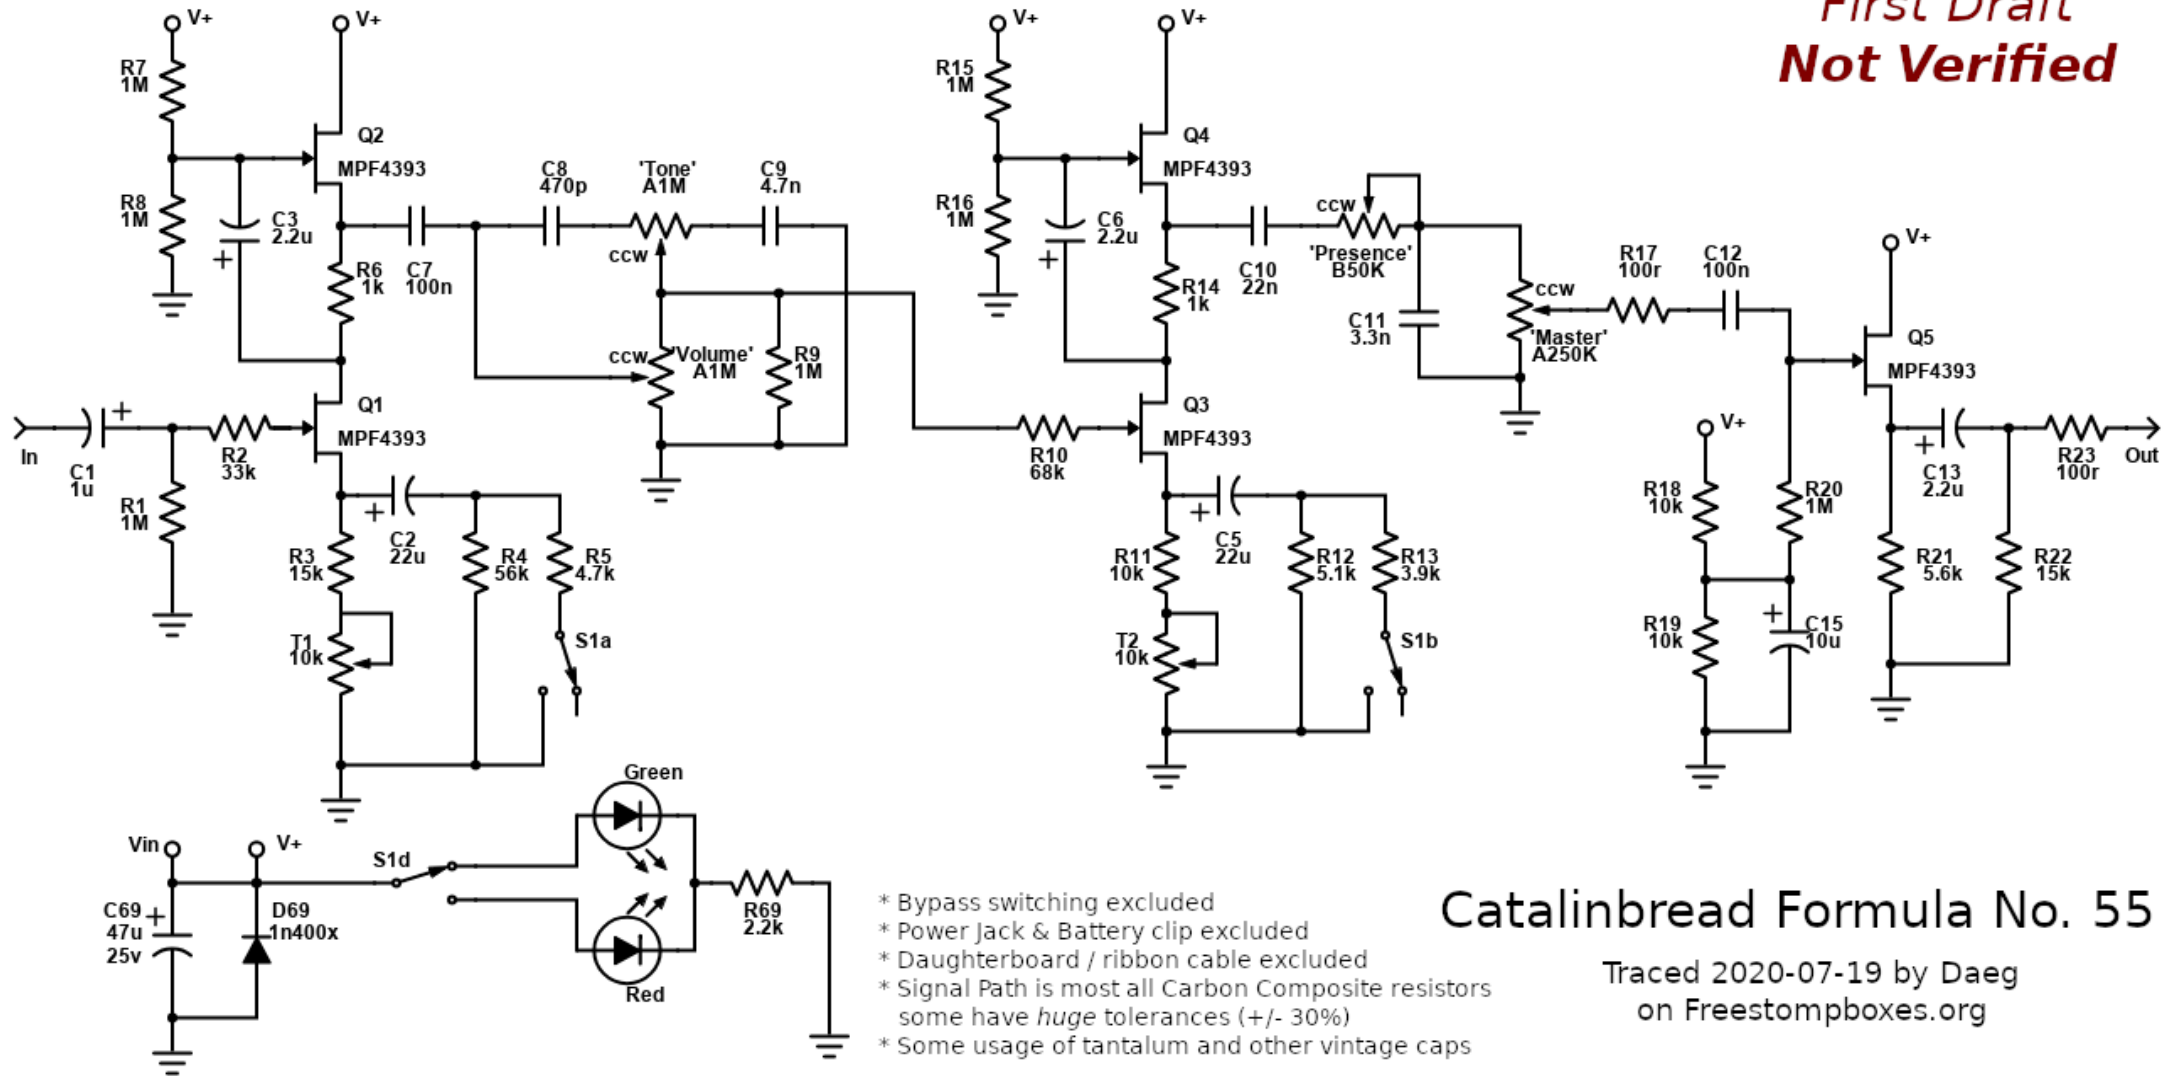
First Draft
Not Verified

V+ V+ R7 1M Q2 MPF4393 R8 1M C3 2.2u R6 1k C7 100n C8 470p 'Tone' A1M C9 4.7n ccw ccw 'Volume' A1M R9 1M

In C1 1u R1 1M R2 33k Q1 MPF4393 C2 22u R3 15k R4 56k R5 4.7k T1 10k S1a

V+ V+ R15 1M Q4 MPF4393 R16 1M C6 2.2u R14 1k C10 22n ccw 'Presence' B50K C11 3.3n ccw 'Master' A250K R17 100r C12 100n V+ Q5 MPF4393

R10 68k Q3 MPF4393 C5 22u R11 10k R12 5.1k R13 3.9k T2 10k S1b

V+ R18 10k R20 1M R19 10k C15 10u C13 2.2u R23 100r Out R21 5.6k R22 15k

Vin V+ C69 47u 25v D69 1n400x S1d Green Red R69 2.2k

* Bypass switching excluded
* Power Jack & Battery clip excluded
* Daughterboard / ribbon cable excluded
* Signal Path is most all Carbon Composite resistors some have huge tolerances (+/- 30%)
* Some usage of tantalum and other vintage caps

Catalinbread Formula No. 55

Traced 2020-07-19 by Daeg
on Freestompboxes.org